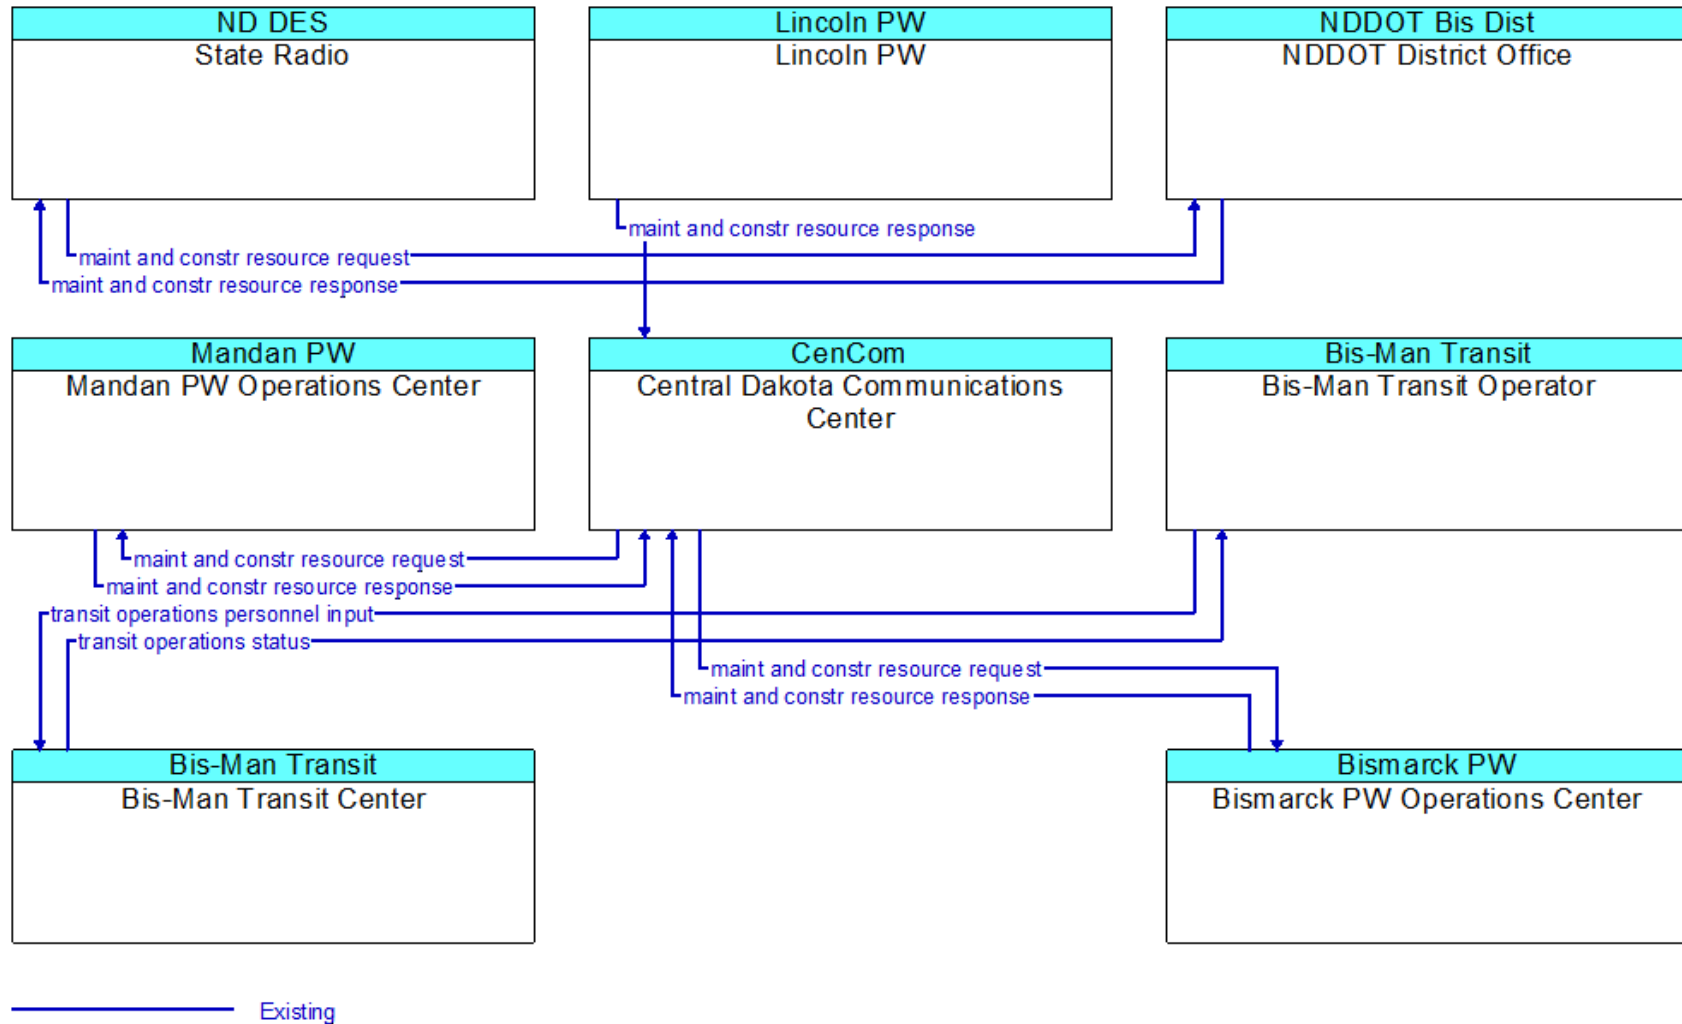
ND DES
State Radio

Lincoln PW
Lincoln PW

NDDOT Bis Dist
NDDOT District Office

maint and constr resource response

maint and constr resource request

maint and constr resource response

Mandan PW
Mandan PW Operations Center

CenCom
Central Dakota Communications Center

Bis-Man Transit
Bis-Man Transit Operator

maint and constr resource request

maint and constr resource response

transit operations personnel input

transit operations status

maint and constr resource request

maint and constr resource response

Bis-Man Transit
Bis-Man Transit Center

Bismarck PW
Bismarck PW Operations Center

Existing